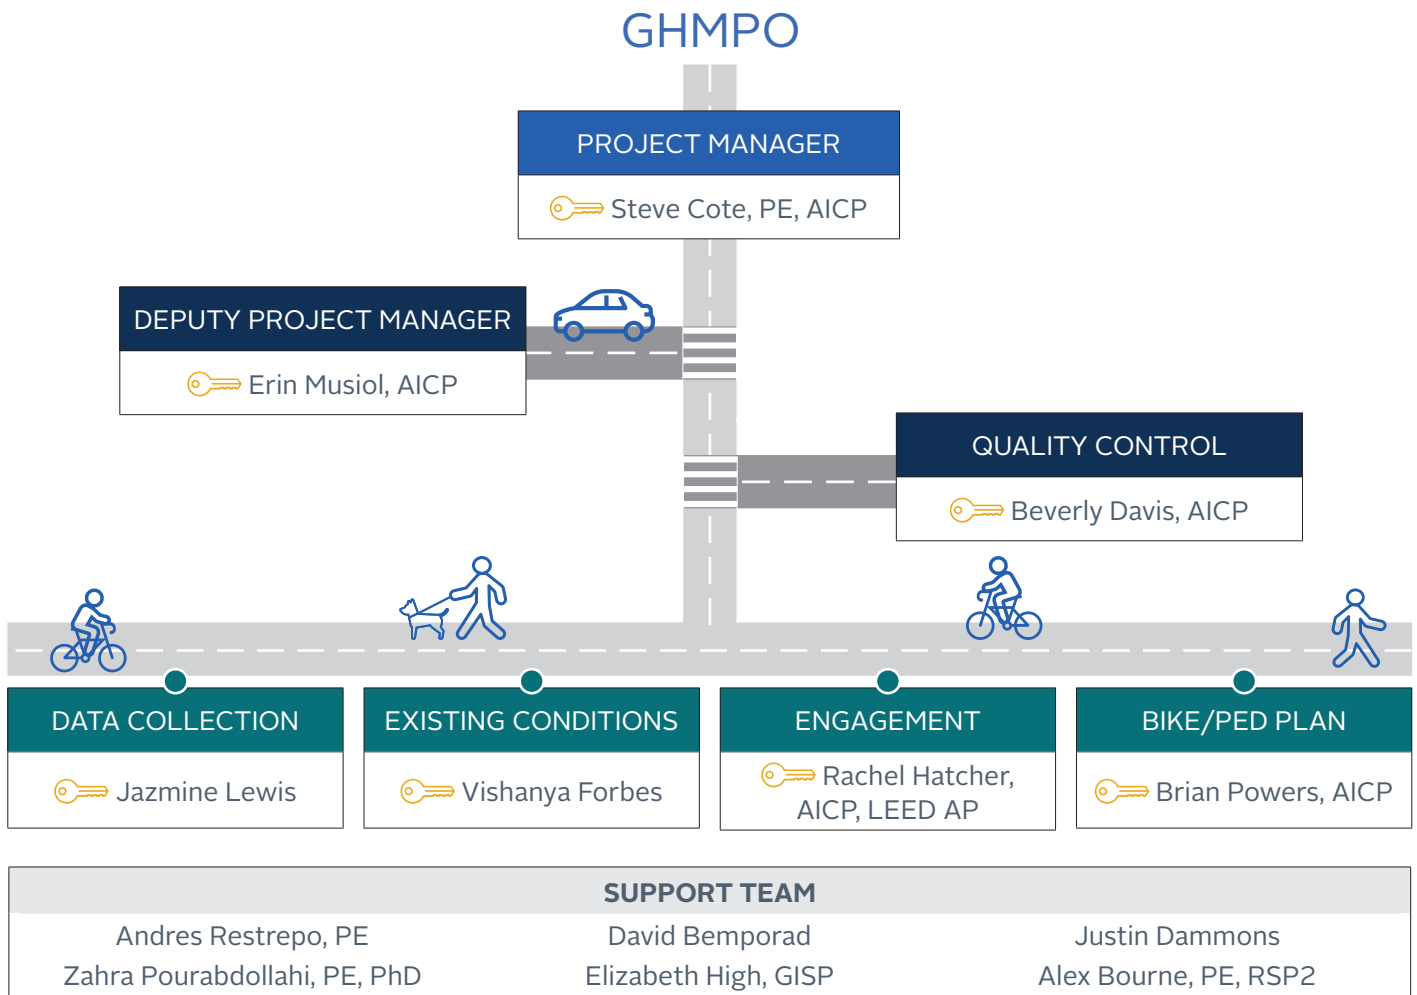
GHMPO

PROJECT MANAGER
Steve Cote, PE, AICP

DEPUTY PROJECT MANAGER
Erin Musiol, AICP

QUALITY CONTROL
Beverly Davis, AICP

DATA COLLECTION
Jazmine Lewis

EXISTING CONDITIONS
Vishanya Forbes

ENGAGEMENT
Rachel Hatcher, AICP, LEED AP

BIKE/PED PLAN
Brian Powers, AICP

SUPPORT TEAM

Andres Restrepo, PE
Zahra Pourabdollahi, PE, PhD

David Bemporad
Elizabeth High, GISP

Justin Dammons
Alex Bourne, PE, RSP2